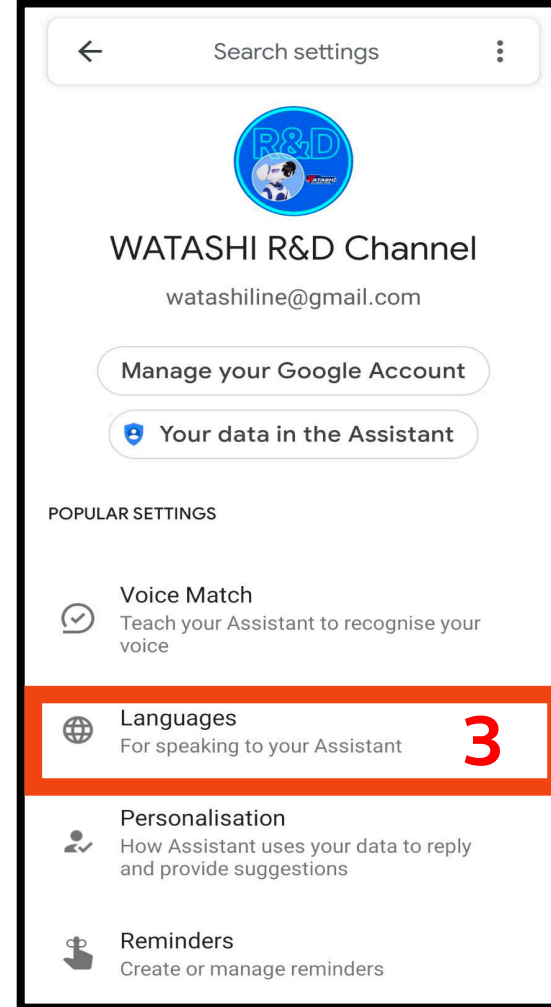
Search settings

R&D

WATASHI

WATASHI R&D Channel

watashiline@gmail.com

Manage your Google Account

Your data in the Assistant

POPULAR SETTINGS

Voice Match
Teach your Assistant to recognise your voice

Languages
For speaking to your Assistant

3

Personalisation
How Assistant uses your data to reply and provide suggestions

Reminders
Create or manage reminders